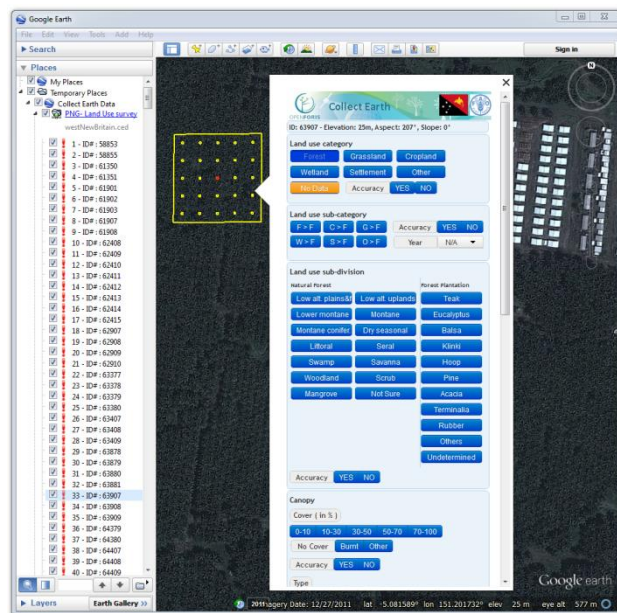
Google Earth

File Edit View Tools Add Help

Search

Sign in

Places

My Places
Temporary Places
Collect Earth Data
PNG- Land Use survey
westNewBritain.ced

1 - ID# : 58853
2 - ID# : 58855
3 - ID# : 61350
4 - ID# : 61351
5 - ID# : 61901
6 - ID# : 61902
7 - ID# : 61903
8 - ID# : 61907
9 - ID# : 61908
10 - ID# : 62408
11 - ID# : 62409
12 - ID# : 62410
13 - ID# : 62411
14 - ID# : 62412
15 - ID# : 62413
16 - ID# : 62414
17 - ID# : 62415
18 - ID# : 62907
19 - ID# : 62908
20 - ID# : 62909
21 - ID# : 62910
22 - ID# : 63377
23 - ID# : 63378
24 - ID# : 63379
25 - ID# : 63380
26 - ID# : 63407
27 - ID# : 63408
28 - ID# : 63409
29 - ID# : 63878
30 - ID# : 63879
31 - ID# : 63880
32 - ID# : 63881
33 - ID# : 63907
34 - ID# : 63908
35 - ID# : 63909
36 - ID# : 64379
37 - ID# : 64380
38 - ID# : 64407
39 - ID# : 64408
40 - ID# : 64409

Layers
Earth Gallery »

Collect Earth

ID: 63907 - Elevation: 25m, Aspect: 207°, Slope: 0°

Land use category
Forest
Grassland
Cropland
Wetland
Settlement
Other
No Data
Accuracy YES NO

Land use sub-category
F > F
C > F
G > F
Accuracy YES NO
W > F
S > F
O > F
Year N/A

Land use sub-division
Natural Forest
Forest Plantation
Low alt. plains&f
Low alt. uplands
Teak
Lower montane
Montane
Eucalyptus
Montane conifer
Dry seasonal
Balsa
Littoral
Seral
Klinki
Swamp
Savanna
Hoop
Woodland
Scrub
Pine
Mangrove
Not Sure
Acacia
Terminalia
Rubber
Others
Undetermined

Accuracy YES NO

Canopy
Cover ( in % )
0-10
10-30
30-50
50-70
70-100
No Cover
Burnt
Other
Accuracy YES NO
Type

Google earth

2011 Imagery Date: 12/27/2011 lat -5.081589° lon 151.201732° elev 25 m eye alt 577 m